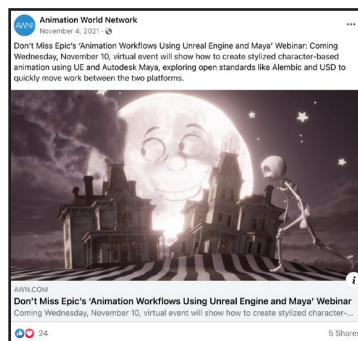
AWN Animation World Network
November 4, 2021 · 

Don't Miss Epic's 'Animation Workflows Using Unreal Engine and Maya' Webinar: Coming Wednesday, November 10, virtual event will show how to create stylized character-based animation using UE and Autodesk Maya, exploring open standards like Alembic and USD to quickly move work between the two platforms.

AWN.COM
Don't Miss Epic's 'Animation Workflows Using Unreal Engine and Maya' Webinar
Coming Wednesday, November 10, virtual event will show how to create stylized character-...

24
5 Shares